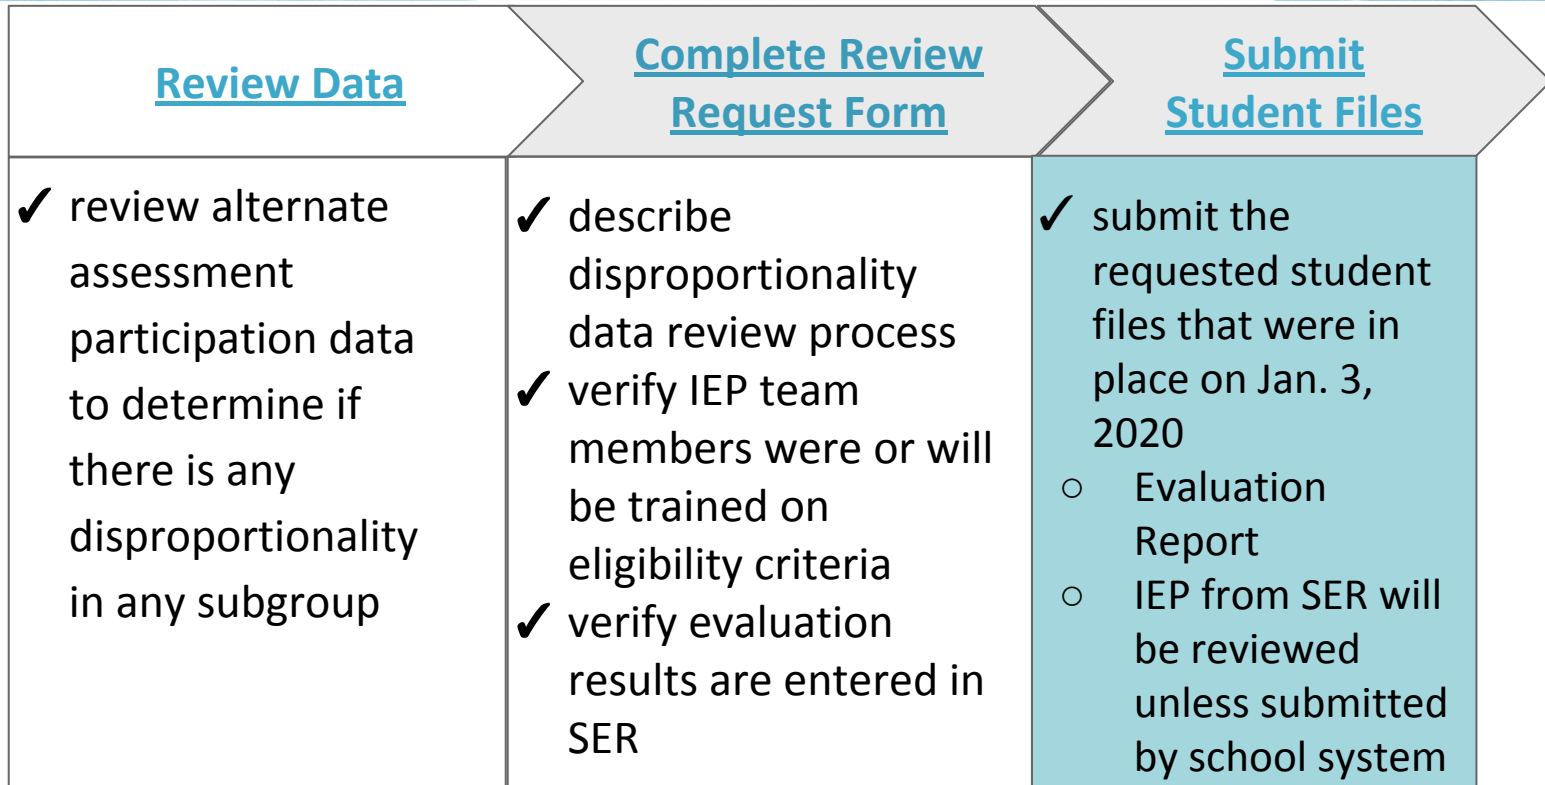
| Review Data | Complete Review Request Form | Submit Student Files |
|---|---|---|
| ✓ review alternate assessment participation data to determine if there is any disproportionality in any subgroup | ✓ describe disproportionality data review process<br>✓ verify IEP team members were or will be trained on eligibility criteria<br>✓ verify evaluation results are entered in SER | ✓ submit the requested student files that were in place on Jan. 3, 2020<br>○ Evaluation Report<br>○ IEP from SER will be reviewed unless submitted by school system |